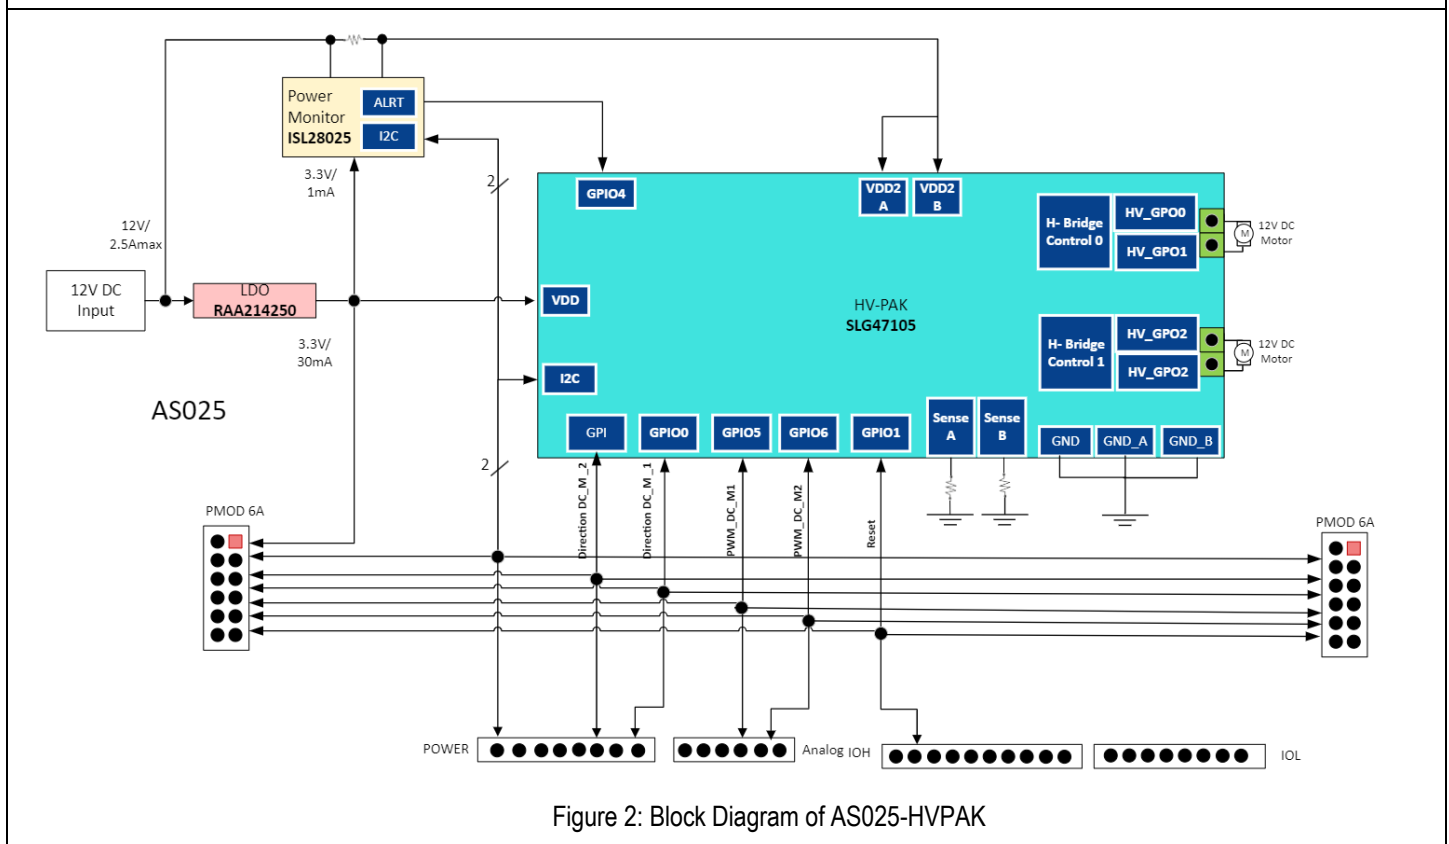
Power Monitor ISL28025
ALRT
I2C

3.3V/ 1mA

12V/ 2.5Amax

12V DC Input

LDO RAA214250

3.3V/ 30mA

AS025

2

GPIO4

VDD2 A

VDD2 B

H- Bridge Control 0

HV_GPO0

HV_GPO1

12V DC Motor

M

VDD

HV-PAK SLG47105

H- Bridge Control 1

HV_GPO2

HV_GPO2

12V DC Motor

M

I2C

GPI

GPIO0

GPIO5

GPIO6

GPIO1

Sense A

Sense B

GND

GND_A

GND_B

2

PMOD 6A

Direction DC_M_2

Direction DC_M_1

PWM_DC_M1

PWM_DC_M2

Reset

PMOD 6A

POWER

Analog IOH

IOL

Figure 2: Block Diagram of AS025-HVPAK